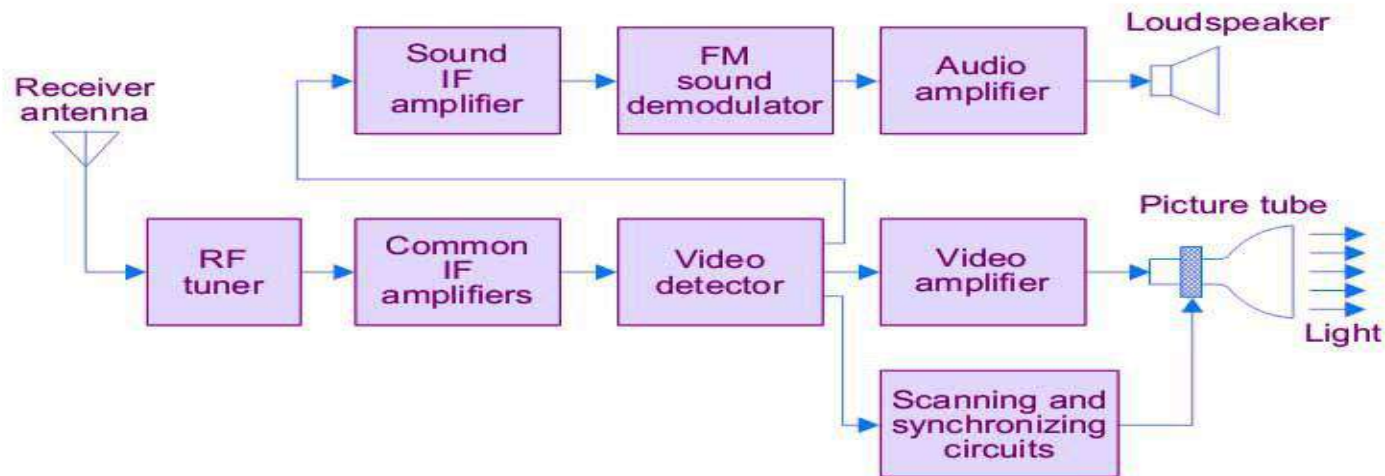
Sound IF amplifier

FM sound demodulator

Audio amplifier

Loudspeaker

Receiver antenna

RF tuner

Common IF amplifiers

Video detector

Video amplifier

Picture tube

Light

Scanning and synchronizing circuits